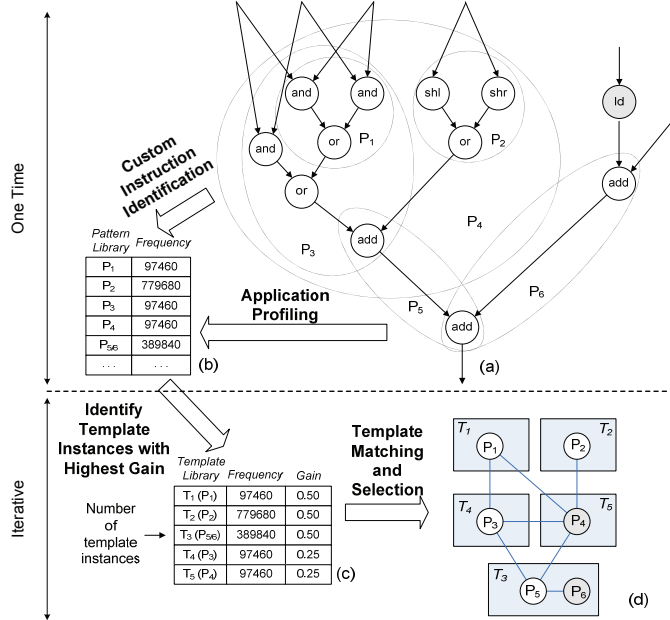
One Time

and
and
shl
shr
ld
and
or
P$_1$
or
P$_2$
or
add
P$_4$
P$_3$
add
P$_5$
P$_6$
add
(a)

Custom Instruction Identification

| Pattern Library | Frequency |
|---|---|
| P$_1$ | 97460 |
| P$_2$ | 779680 |
| P$_3$ | 97460 |
| P$_4$ | 97460 |
| P$_{56}$ | 389840 |
| . . . | . . . |

(b)

Application Profiling

Iterative

Identify Template Instances with Highest Gain

Number of template instances

| Template Library | Frequency | Gain |
|---|---|---|
| T$_1$ (P$_1$) | 97460 | 0.50 |
| T$_2$ (P$_2$) | 779680 | 0.50 |
| T$_3$ (P$_{56}$) | 389840 | 0.50 |
| T$_4$ (P$_3$) | 97460 | 0.25 |
| T$_5$ (P$_4$) | 97460 | 0.25 |

(c)

Template Matching and Selection

T$_1$
P$_1$
T$_2$
P$_2$
T$_4$
P$_3$
P$_4$
T$_5$
T$_3$
P$_5$
P$_6$
(d)